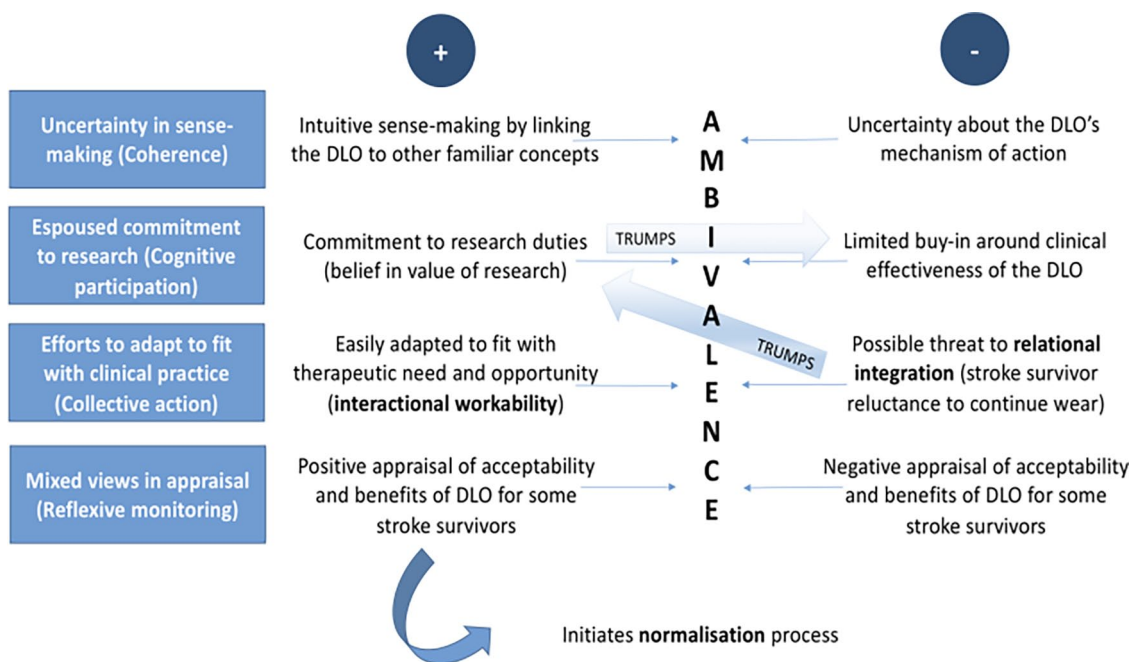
+

-

Uncertainty in sense-making (Coherence)

Intuitive sense-making by linking the DLO to other familiar concepts

A
M
B
I
V
A
L
E
N
C
E

Uncertainty about the DLO's mechanism of action

Espoused commitment to research (Cognitive participation)

Commitment to research duties (belief in value of research)

TRUMPS

Limited buy-in around clinical effectiveness of the DLO

Efforts to adapt to fit with clinical practice (Collective action)

Easily adapted to fit with therapeutic need and opportunity (**interactional workability**)

TRUMPS

Possible threat to **relational integration** (stroke survivor reluctance to continue wear)

Mixed views in appraisal (Reflexive monitoring)

Positive appraisal of acceptability and benefits of DLO for some stroke survivors

Negative appraisal of acceptability and benefits of DLO for some stroke survivors

Initiates **normalisation** process